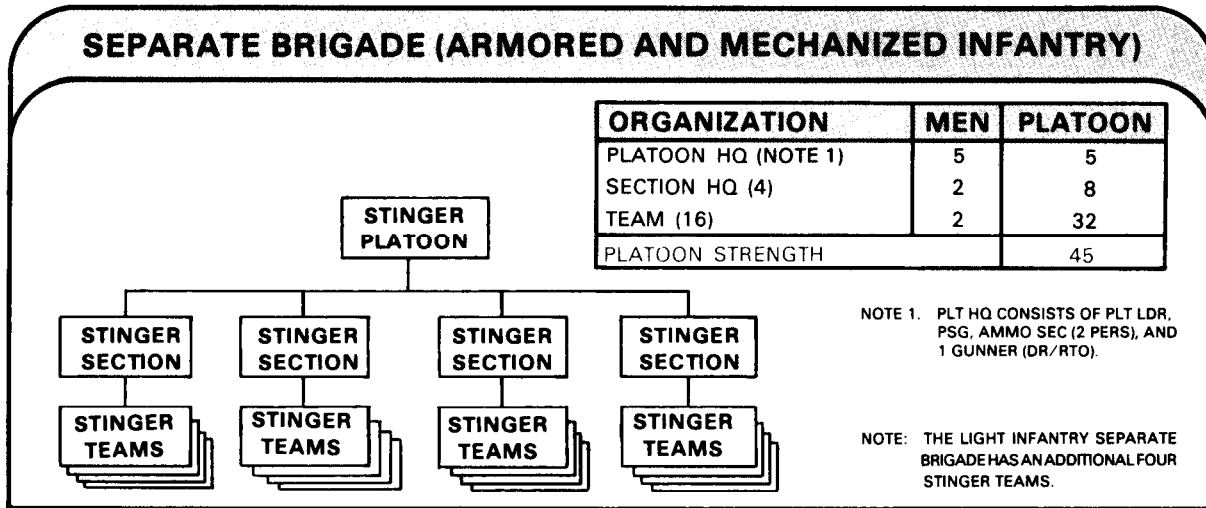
SEPARATE BRIGADE (ARMORED AND MECHANIZED INFANTRY)

| ORGANIZATION | MEN | PLATOON |
|---|---|---|
| PLATOON HQ (NOTE 1) | 5 | 5 |
| SECTION HQ (4) | 2 | 8 |
| TEAM (16) | 2 | 32 |
| PLATOON STRENGTH | | 45 |

STINGER PLATOON

STINGER SECTION

STINGER SECTION

STINGER SECTION

STINGER SECTION

STINGER TEAMS

STINGER TEAMS

STINGER TEAMS

STINGER TEAMS

NOTE 1. PLT HQ CONSISTS OF PLT LDR, PSG, AMMO SEC (2 PERS), AND 1 GUNNER (DR/RTO).

NOTE: THE LIGHT INFANTRY SEPARATE BRIGADE HAS AN ADDITIONAL FOUR STINGER TEAMS.